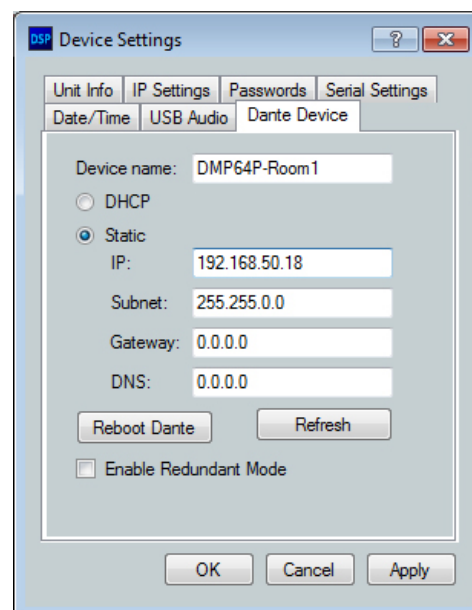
DSP Device Settings

?

Unit Info | IP Settings | Passwords | Serial Settings

Date/Time | USB Audio | Dante Device

Device name: DMP64P-Room1

DHCP

Static

IP: 192.168.50.18

Subnet: 255.255.0.0

Gateway: 0.0.0.0

DNS: 0.0.0.0

Reboot Dante

Refresh

Enable Redundant Mode

OK

Cancel

Apply